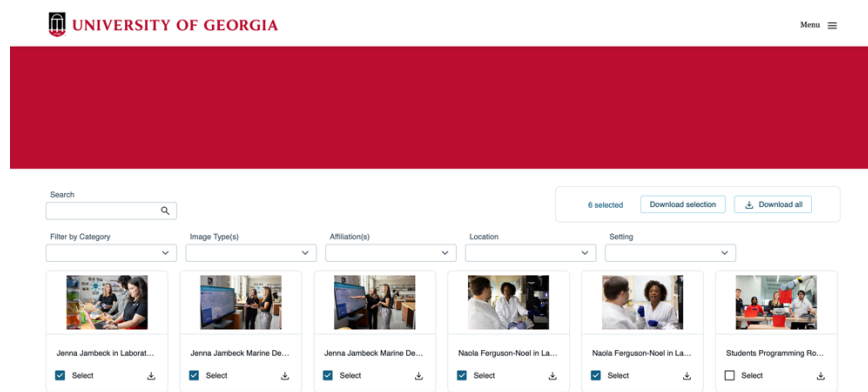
UNIVERSITY OF GEORGIA

Menu

Search

6 selected
Download selection
Download all

Filter by Category
Image Type(s)
Affiliation(s)
Location
Setting

Jenna Jambeck in Laborat...
Select

Jenna Jambeck Marine De...
Select

Jenna Jambeck Marine De...
Select

Naola Ferguson-Noel in La...
Select

Naola Ferguson-Noel in La...
Select

Students Programming Ro...
Select